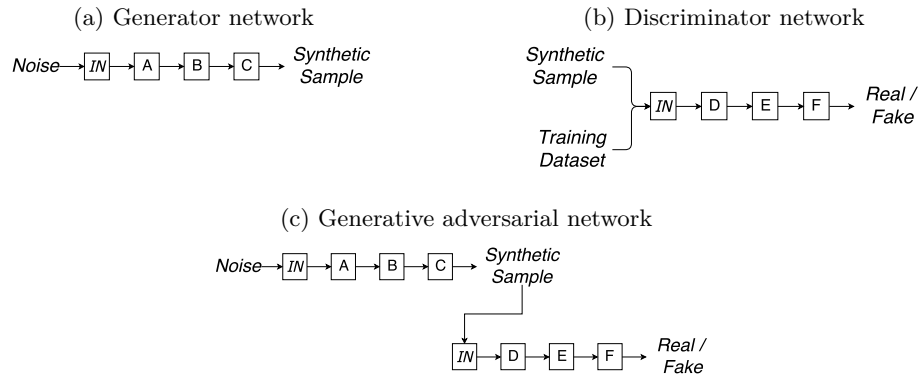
(a) Generator network

Noise IN A B C Synthetic Sample

(b) Discriminator network

Synthetic Sample

Training Dataset

IN D E F Real / Fake

(c) Generative adversarial network

Noise IN A B C Synthetic Sample

IN D E F Real / Fake